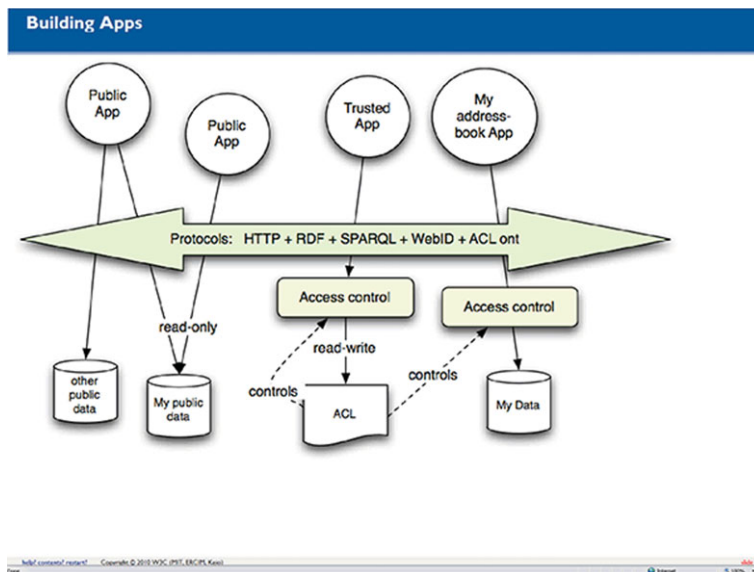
Building Apps

Public App

Public App

Trusted App

My address-book App

Protocols: HTTP + RDF + SPARQL + WebID + ACL ont

Access control

Access control

read-only

read-write

controls

controls

other public data

My public data

ACL

My Data

help? contents? restart? Copyright © 2010 W3C (MIT, ERCIM, Keio)